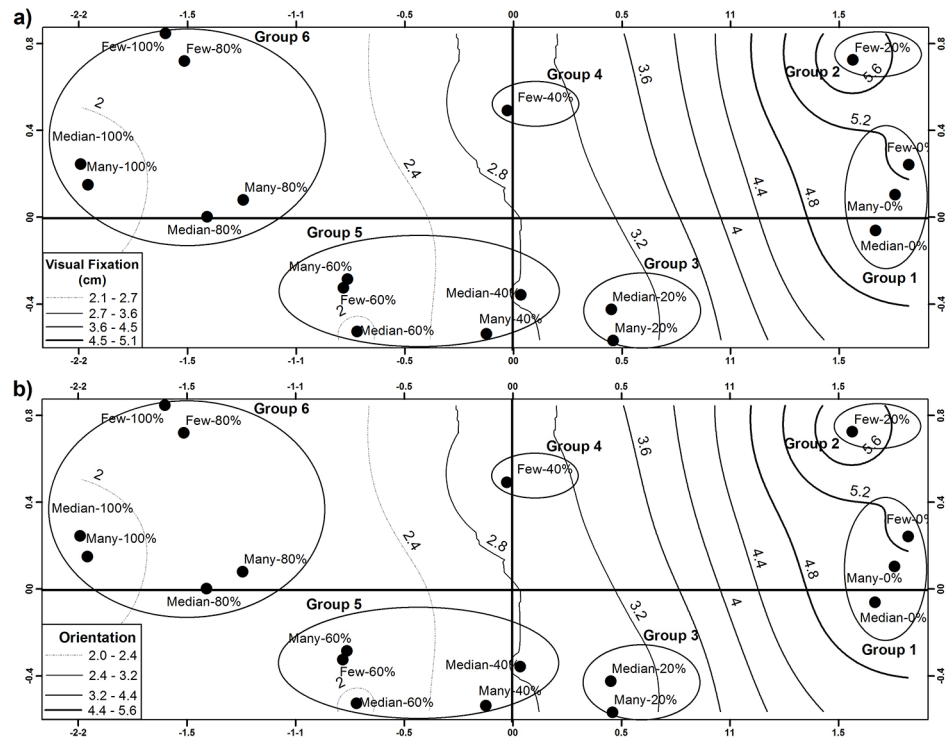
a)

-2.2 -1.5 -1.1 -0.5 0.0 0.5 1.1 1.5

0.8 0.4 0.0 -0.4

Group 6
Few-100%
Few-80%
2
Median-100%
Many-100%
Many-80%
Median-80%
2.4
2.8
Group 4
Few-40%
3.6
Group 2
Few-20%
5.6
5.2
Few-0%
4.4
4.8
Many-0%
4
3.2
Median-0%
Group 1
Group 5
Many-60%
Few-60%
2
Median-60%
Median-40%
Many-40%
Group 3
Median-20%
Many-20%

Visual Fixation (cm)
2.1 - 2.7
2.7 - 3.6
3.6 - 4.5
4.5 - 5.1

b)

-2.2 -1.5 -1.1 -0.5 0.0 0.5 1.1 1.5

0.8 0.4 0.0 -0.4

Group 6
Few-100%
Few-80%
2
Median-100%
Many-100%
Many-80%
Median-80%
2.4
2.8
Group 4
Few-40%
3.6
Group 2
Few-20%
5.6
5.2
Few-0%
4.4
4.8
Many-0%
4
3.2
Median-0%
Group 1
Group 5
Many-60%
Few-60%
2
Median-60%
Median-40%
Many-40%
Group 3
Median-20%
Many-20%

Orientation
2.0 - 2.4
2.4 - 3.2
3.2 - 4.4
4.4 - 5.6